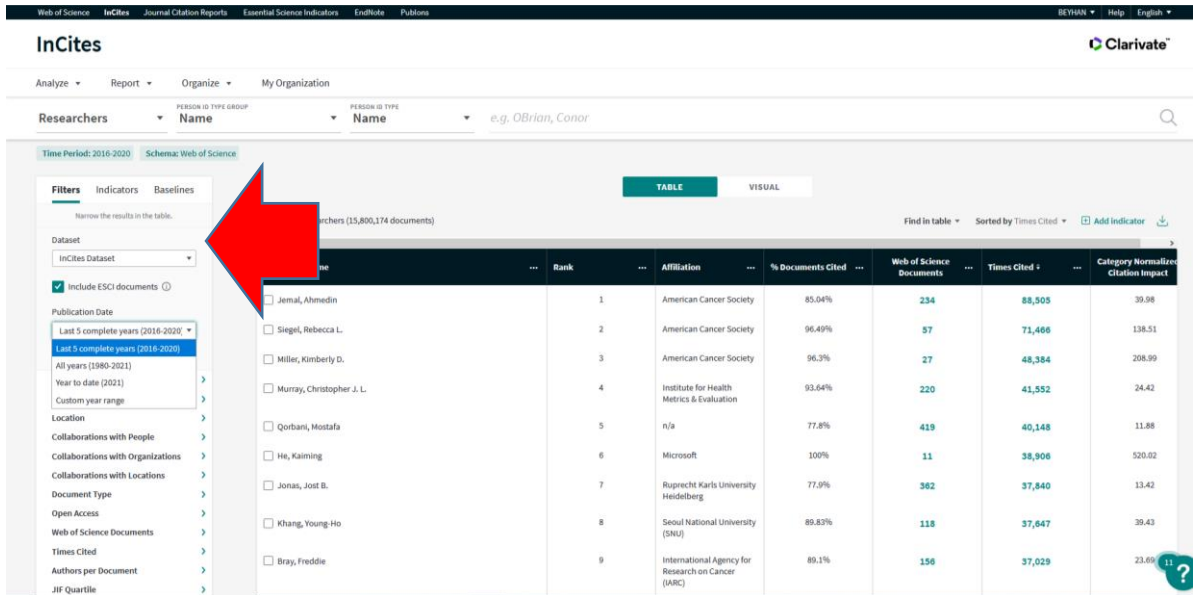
Web of Science InCites Journal Citation Reports Essential Science Indicators EndNote Publons

BEYHAN ▾ Help English ▾

InCites

Clarivate

Analyze ▾ Report ▾ Organize ▾ My Organization

Researchers ▾

PERSON ID TYPE GROUP
Name ▾

PERSON ID TYPE
Name ▾

e.g. OBrian, Conor

Time Period: 2016-2020 Schema: Web of Science

Filters Indicators Baselines

Narrow the results in the table.

Dataset
InCites Dataset ▾

Include ESCI documents

Publication Date
Last 5 complete years (2016-2020) ▾
Last 5 complete years (2016-2020)
All years (1980-2021)
Year to date (2021)
Custom year range

Location
Collaborations with People
Collaborations with Organizations
Collaborations with Locations
Document Type
Open Access
Web of Science Documents
Times Cited
Authors per Document
JIF Quartile

TABLE VISUAL

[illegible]rchers (15,800,174 documents)

Find in table ▾ Sorted by Times Cited ▾ Add indicator

| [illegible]me | Rank | Affiliation | % Documents Cited | Web of Science Documents | Times Cited | Category Normalized Citation Impact |
|---|---|---|---|---|---|---|
| Jemal, Ahmedin | 1 | American Cancer Society | 85.04% | 234 | 88,505 | 39.98 |
| Siegel, Rebecca L. | 2 | American Cancer Society | 96.49% | 57 | 71,466 | 138.51 |
| Miller, Kimberly D. | 3 | American Cancer Society | 96.3% | 27 | 48,384 | 208.99 |
| Murray, Christopher J. L. | 4 | Institute for Health Metrics & Evaluation | 93.64% | 220 | 41,552 | 24.42 |
| Qorbani, Mostafa | 5 | n/a | 77.8% | 419 | 40,148 | 11.88 |
| He, Kaiming | 6 | Microsoft | 100% | 11 | 38,906 | 520.02 |
| Jonas, Jost B. | 7 | Ruprecht Karls University Heidelberg | 77.9% | 362 | 37,840 | 13.42 |
| Khang, Young-Ho | 8 | Seoul National University (SNU) | 89.83% | 118 | 37,647 | 39.43 |
| Bray, Freddie | 9 | International Agency for Research on Cancer (IARC) | 89.1% | 156 | 37,029 | 23.69 |

11 ?